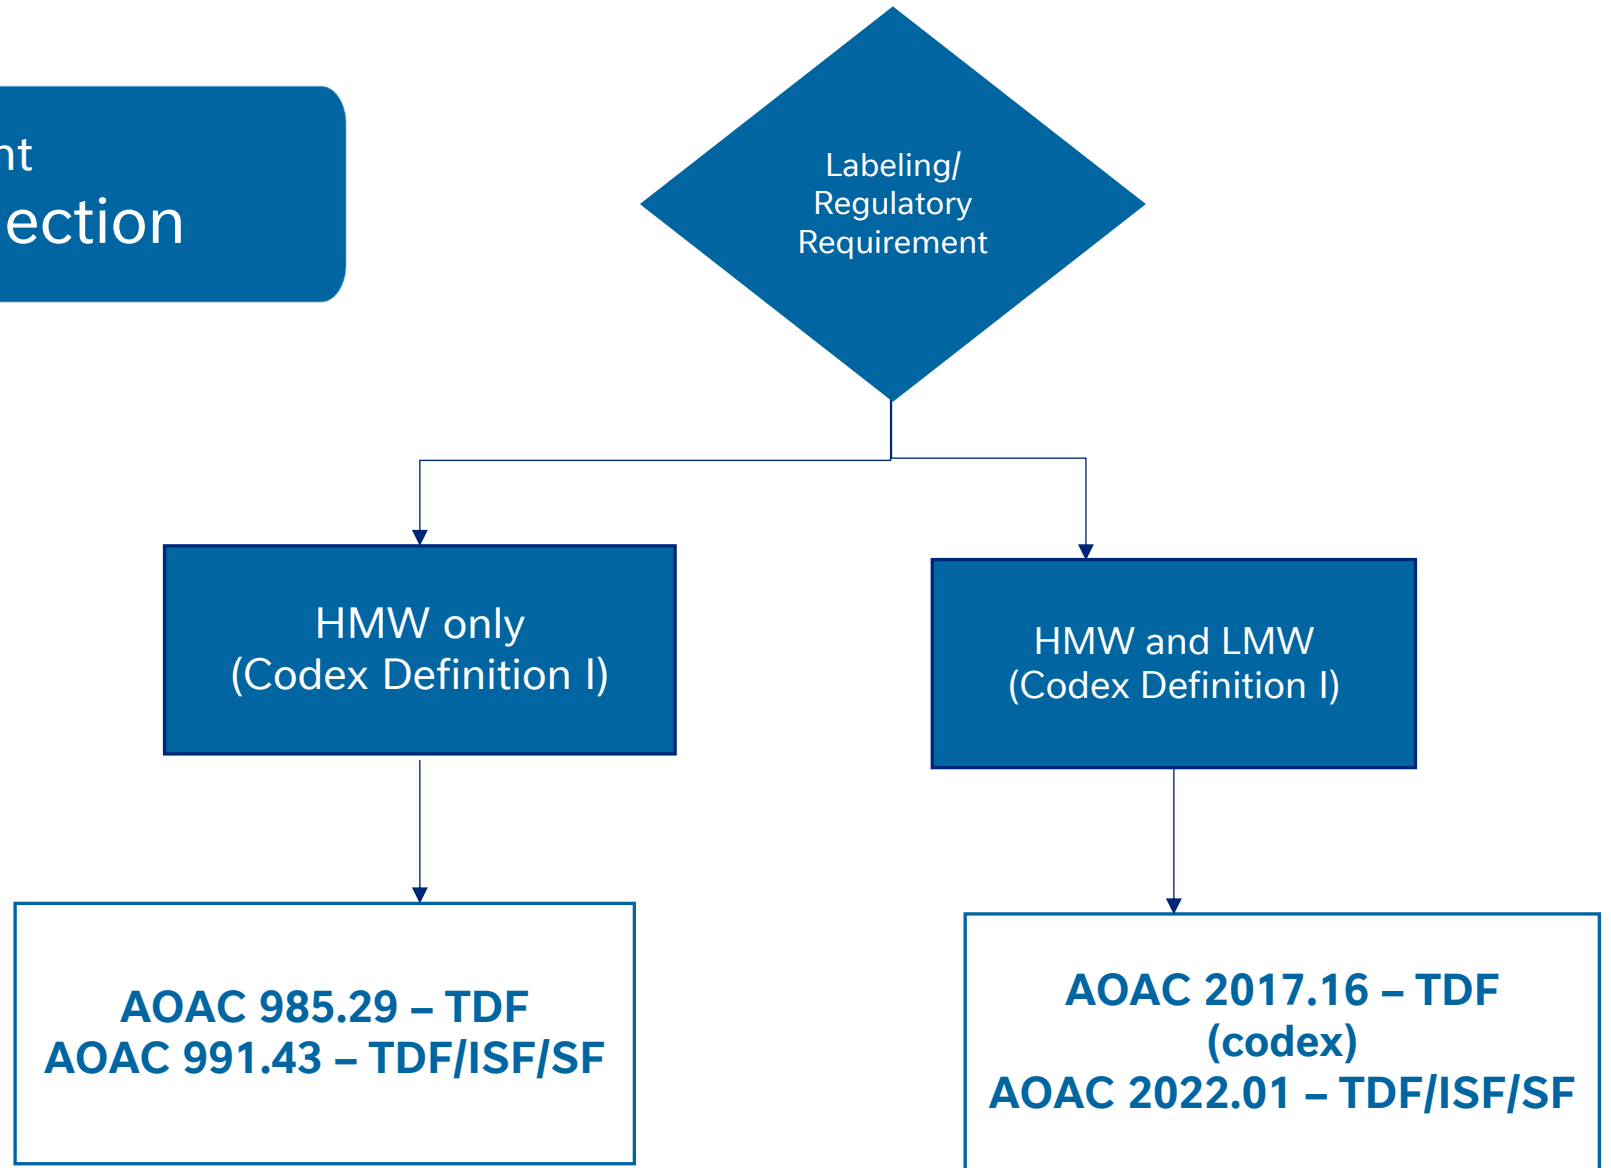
nt
ection

Labeling/ Regulatory Requirement

HMW only
(Codex Definition I)

HMW and LMW
(Codex Definition I)

AOAC 985.29 – TDF
AOAC 991.43 – TDF/ISF/SF

AOAC 2017.16 – TDF
(codex)
AOAC 2022.01 – TDF/ISF/SF